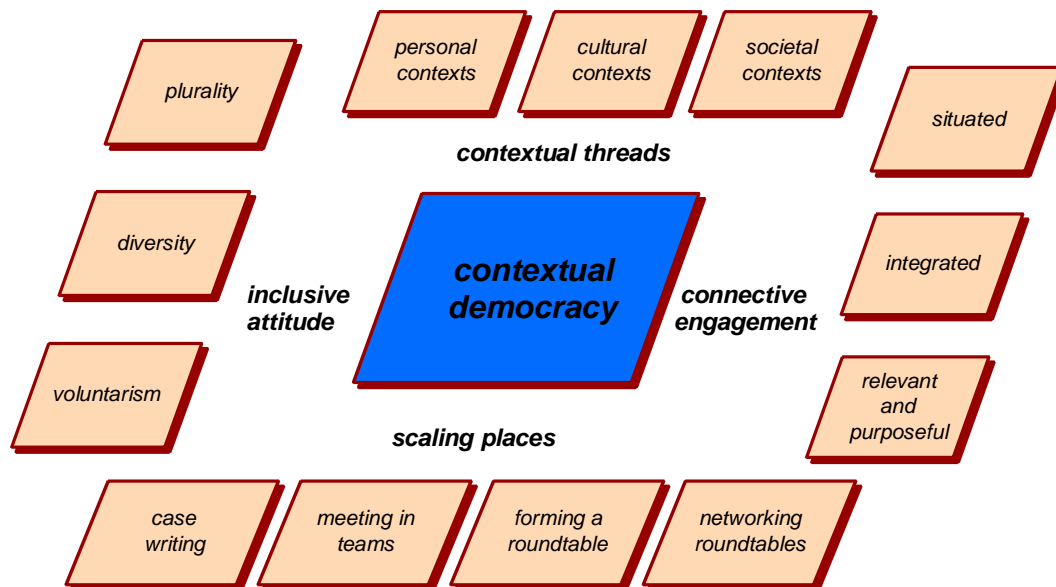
personal contexts

cultural contexts

societal contexts

plurality

situated

contextual threads

diversity

integrated

inclusive attitude

contextual democracy

connective engagement

voluntarism

relevant and purposeful

scaling places

case writing

meeting in teams

forming a roundtable

networking roundtables